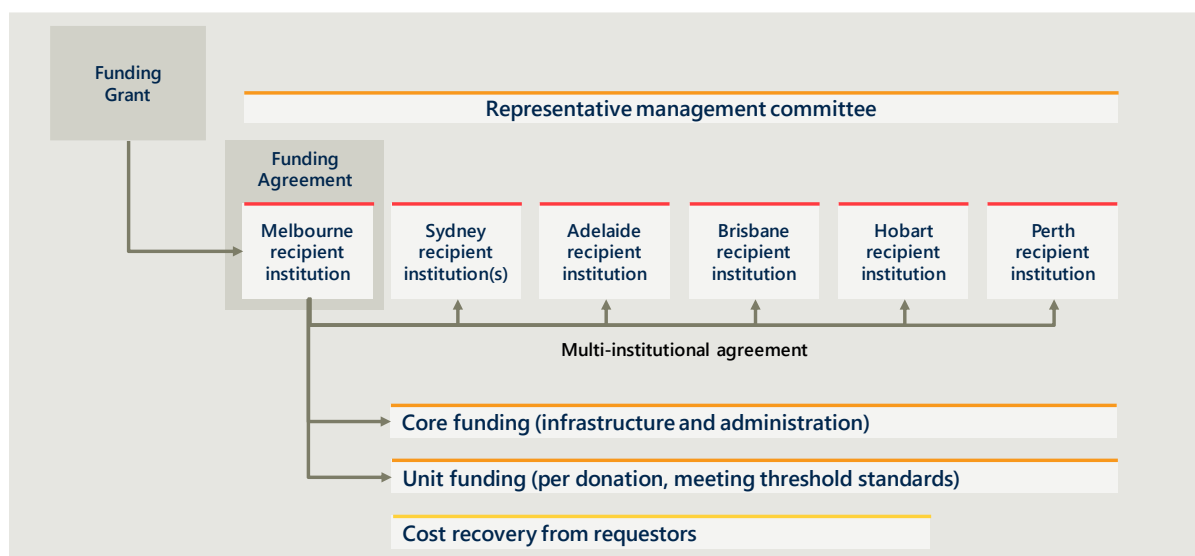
Funding Grant

Representative management committee

Funding Agreement

Melbourne recipient institution

Sydney recipient institution(s)

Adelaide recipient institution

Brisbane recipient institution

Hobart recipient institution

Perth recipient institution

Multi-institutional agreement

Core funding (infrastructure and administration)

Unit funding (per donation, meeting threshold standards)

Cost recovery from requestors